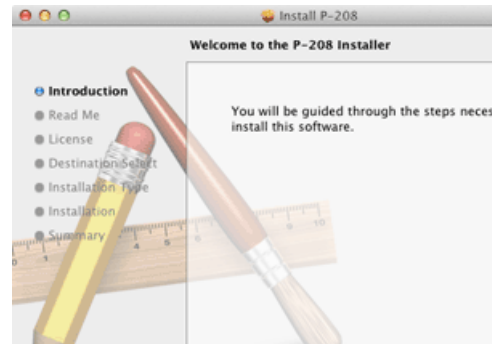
Install P-208

Welcome to the P-208 Installer

Introduction
Read Me
License
Destination Select
Installation Type
Installation
Summary

You will be guided through the steps neces install this software.